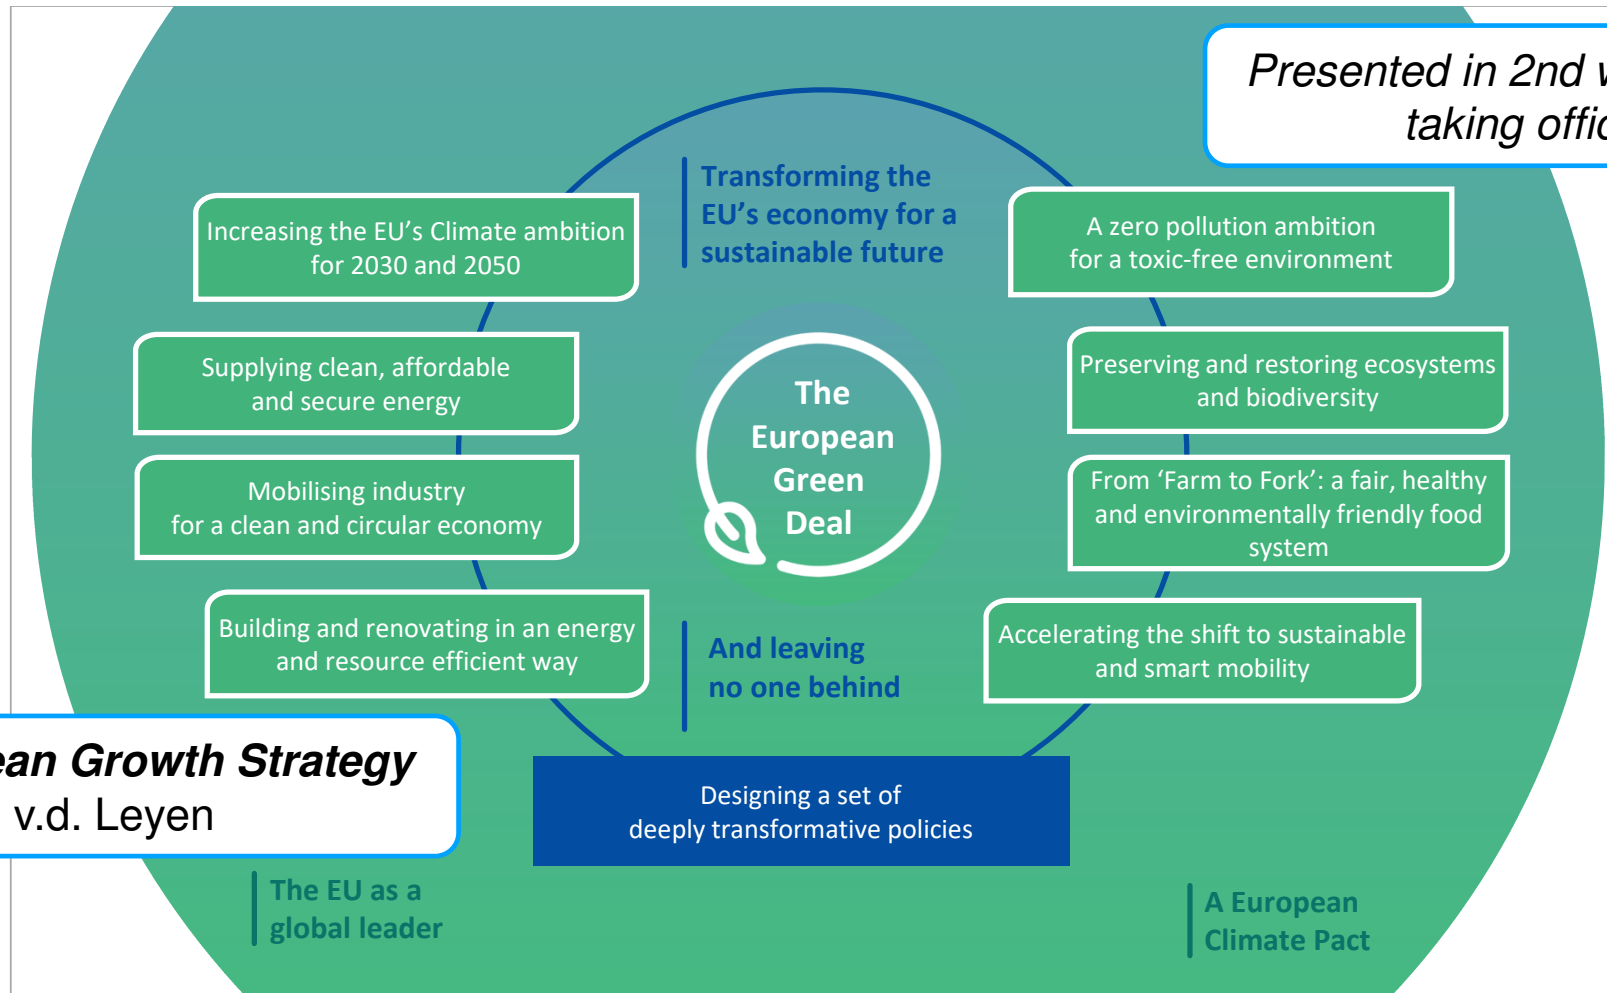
Presented in 2nd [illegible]
taking offi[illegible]

Transforming the EU's economy for a sustainable future

Increasing the EU's Climate ambition for 2030 and 2050

A zero pollution ambition for a toxic-free environment

Supplying clean, affordable and secure energy

The European Green Deal

Preserving and restoring ecosystems and biodiversity

Mobilising industry for a clean and circular economy

From 'Farm to Fork': a fair, healthy and environmentally friendly food system

Building and renovating in an energy and resource efficient way

And leaving no one behind

Accelerating the shift to sustainable and smart mobility

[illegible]ean Growth Strategy
v.d. Leyen

Designing a set of deeply transformative policies

The EU as a global leader

A European Climate Pact